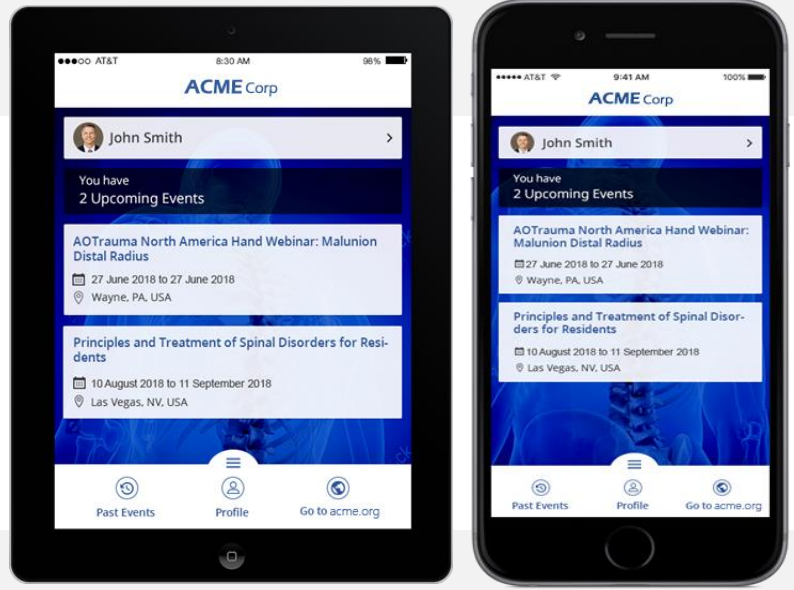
●●●○○ AT&T 8:30 AM 98%

ACME Corp

John Smith >

You have
2 Upcoming Events

AOTrauma North America Hand Webinar: Malunion Distal Radius
27 June 2018 to 27 June 2018
Wayne, PA, USA

Principles and Treatment of Spinal Disorders for Residents
10 August 2018 to 11 September 2018
Las Vegas, NV, USA

Past Events
Profile
Go to acme.org

●●●●● AT&T 9:41 AM 100%

ACME Corp

John Smith >

You have
2 Upcoming Events

AOTrauma North America Hand Webinar: Malunion Distal Radius
27 June 2018 to 27 June 2018
Wayne, PA, USA

Principles and Treatment of Spinal Disorders for Residents
10 August 2018 to 11 September 2018
Las Vegas, NV, USA

Past Events
Profile
Go to acme.org